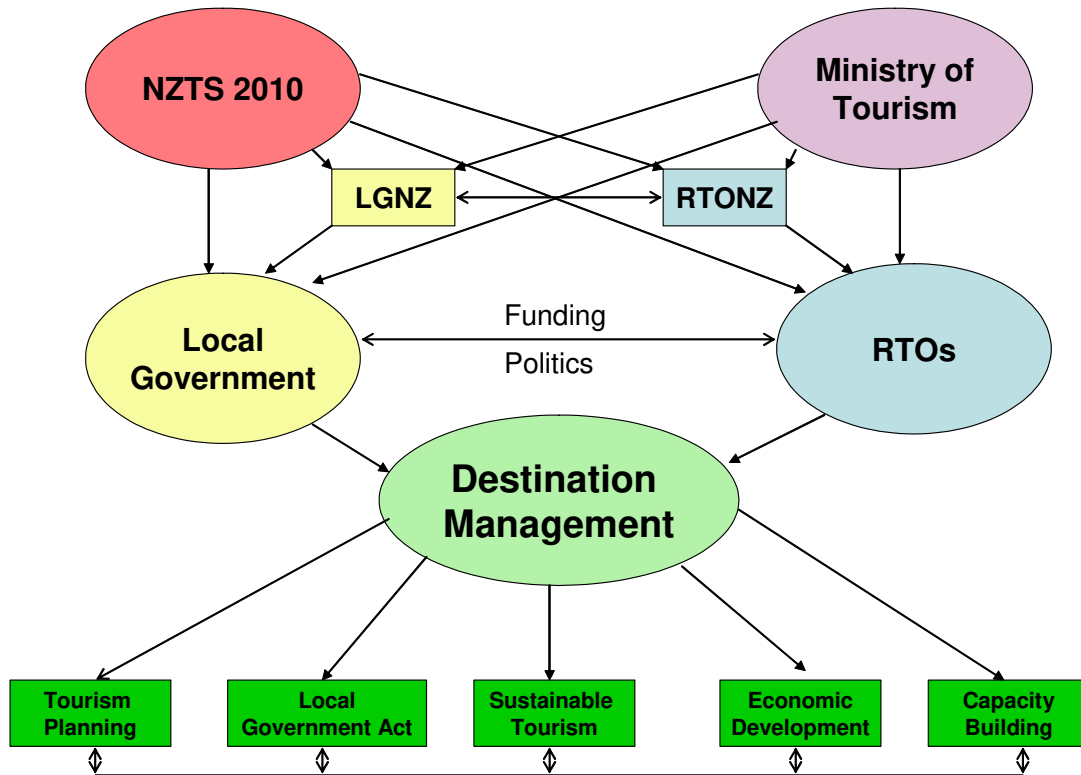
NZTS 2010

Ministry of Tourism

LGNZ

RTONZ

Local Government

Funding

Politics

RTOs

Destination Management

Tourism Planning

Local Government Act

Sustainable Tourism

Economic Development

Capacity Building